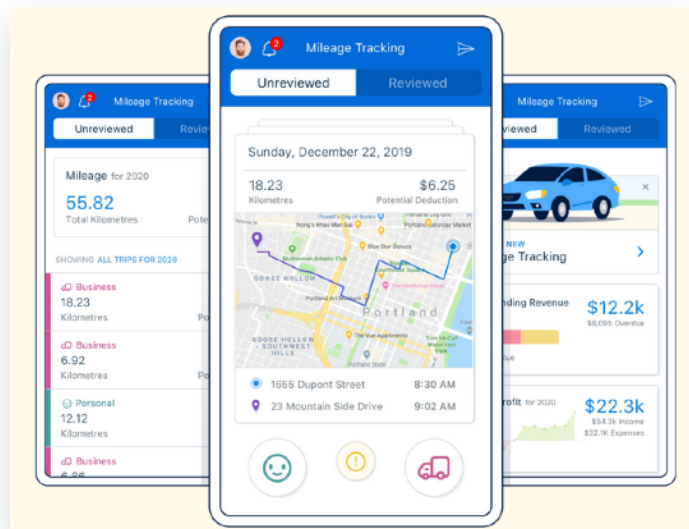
2 Mileage Tracking

Unreviewed Revie

Mileage for 2020

55.82
Total Kilometres

Pote

SHOWING ALL TRIPS FOR 2020

Business
18.23
Kilometres

Po

Business
6.92
Kilometres

Po

Personal
12.12
Kilometres

Business

2 Mileage Tracking

Unreviewed Reviewed

Sunday, December 22, 2019

18.23
Kilometres

$6.25
Potential Deduction

Powell's City of Books
Pacific Northwest College of Art
Whole Foods Market
Multnomah Athletic Club
Blue Star Donuts
GOOSE HOLLOW
Portland Art Museum
The Heathman Hotel
Portland
GOOSE HOLLOW
SOUTHWEST HILLS
The Vue Apartments
Tom McCall Waterfront Park

1655 Dupont Street 8:30 AM

23 Mountain Side Drive 9:02 AM

Mileage Tracking

viewed Reviewed

NEW
ge Tracking

nding Revenue
$12.2k
$8,095 Overdue

ue

rofit for 2020
$22.3k
$54.3k Income
$32.1k Expenses